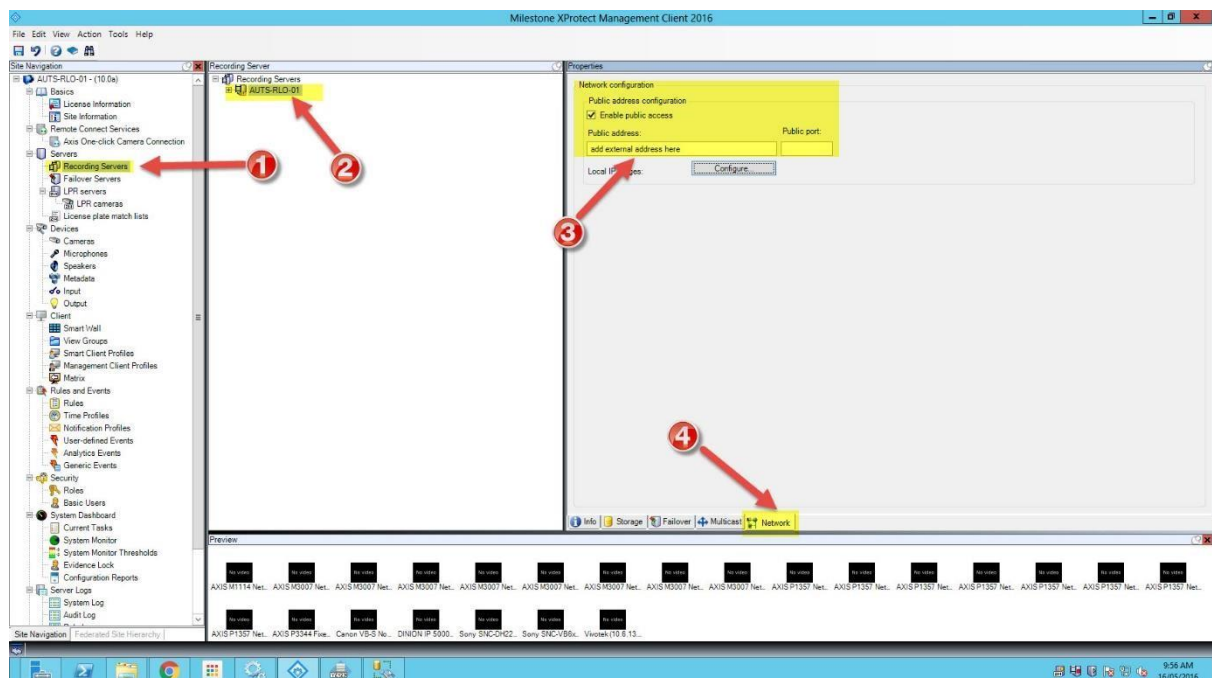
Milestone XProtect Management Client 2016

File Edit View Action Tools Help

Site Navigation

AUTS-RLO-01 - (10.0a)
Basics
License Information
Site Information
Remote Connect Services
Axis One-click Camera Connection
Servers
Recording Servers
Failover Servers
LPR servers
LPR cameras
License plate match lists
Devices
Cameras
Microphones
Speakers
Metadata
Input
Output
Client
Smart Wall
View Groups
Smart Client Profiles
Management Client Profiles
Matrix
Rules and Events
Rules
Time Profiles
Notification Profiles
User-defined Events
Analytics Events
Generic Events
Security
Roles
Basic Users
System Dashboard
Current Tasks
System Monitor
System Monitor Thresholds
Evidence Lock
Configuration Reports
Server Logs
System Log
Audit Log

Site Navigation | Federated Site Hierarchy

Recording Server
Recording Servers
AUTS-RLO-01

Properties
Network configuration
Public address configuration
Enable public access
Public address:
Public port:
add external address here
Local IP ranges:
Configure...

1
2
3
4

Info | Storage | Failover | Multicast | Network

Preview
No video
AXIS M1114 Net... AXIS M3007 Net... AXIS M3007 Net... AXIS M3007 Net... AXIS M3007 Net... AXIS M3007 Net... AXIS M3007 Net... AXIS M3007 Net... AXIS M3007 Net... AXIS M3007 Net... AXIS P1357 Net... AXIS P1357 Net... AXIS P1357 Net... AXIS P1357 Net... AXIS P1357 Net... AXIS P1357 Net... AXIS P1357 Net...
AXIS P1357 Net... AXIS P3344 Fixe... Canon VB-S No... DINION IP 5000... Sony SNC-DH22... Sony SNC-VB6x... Vivotek (10.6.13...

9:56 AM
16/05/2016